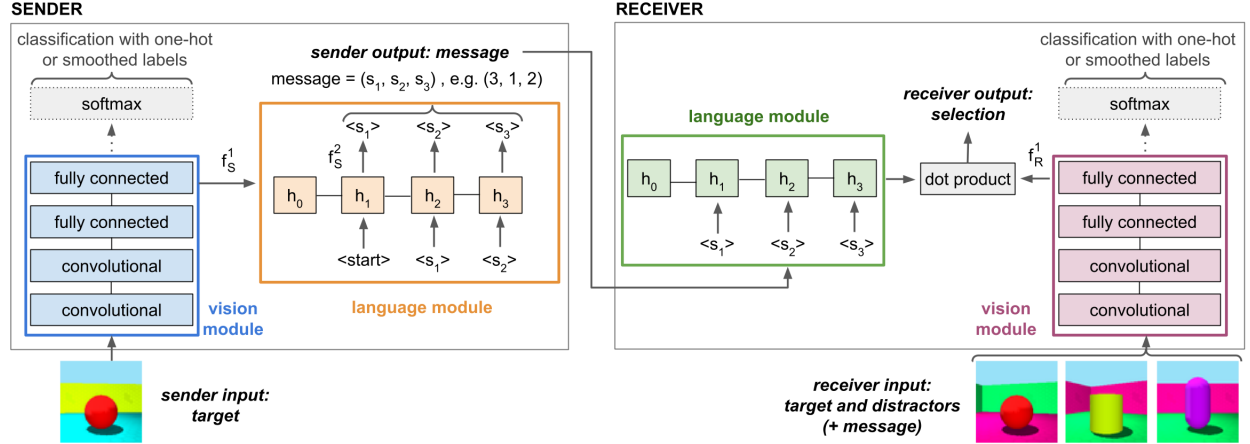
SENDER

classification with one-hot or smoothed labels

softmax

fully connected

fully connected

convolutional

convolutional

vision module

$f_S^1$

sender output: message

message = ($s_1$, $s_2$, $s_3$) , e.g. (3, 1, 2)

<$s_1$> <$s_2$> <$s_3$>

$f_S^2$

$h_0$ $h_1$ $h_2$ $h_3$

<start> <$s_1$> <$s_2$>

language module

sender input: target

RECEIVER

language module

$h_0$ $h_1$ $h_2$ $h_3$

<$s_1$> <$s_2$> <$s_3$>

receiver output: selection

dot product

$f_R^1$

classification with one-hot or smoothed labels

softmax

fully connected

fully connected

convolutional

convolutional

vision module

receiver input: target and distractors (+ message)